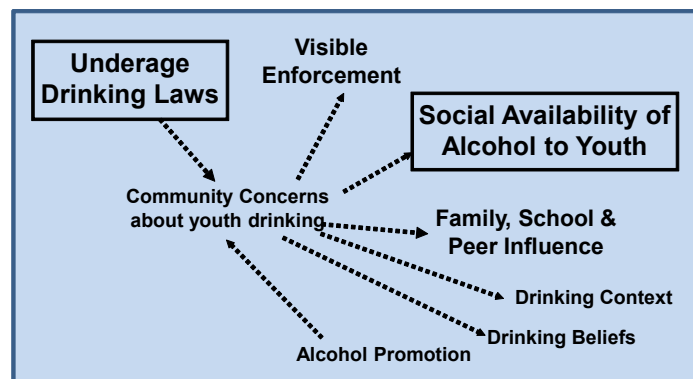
Underage Drinking Laws

Visible Enforcement

Social Availability of Alcohol to Youth

Community Concerns about youth drinking

Family, School & Peer Influence

Drinking Context

Drinking Beliefs

Alcohol Promotion